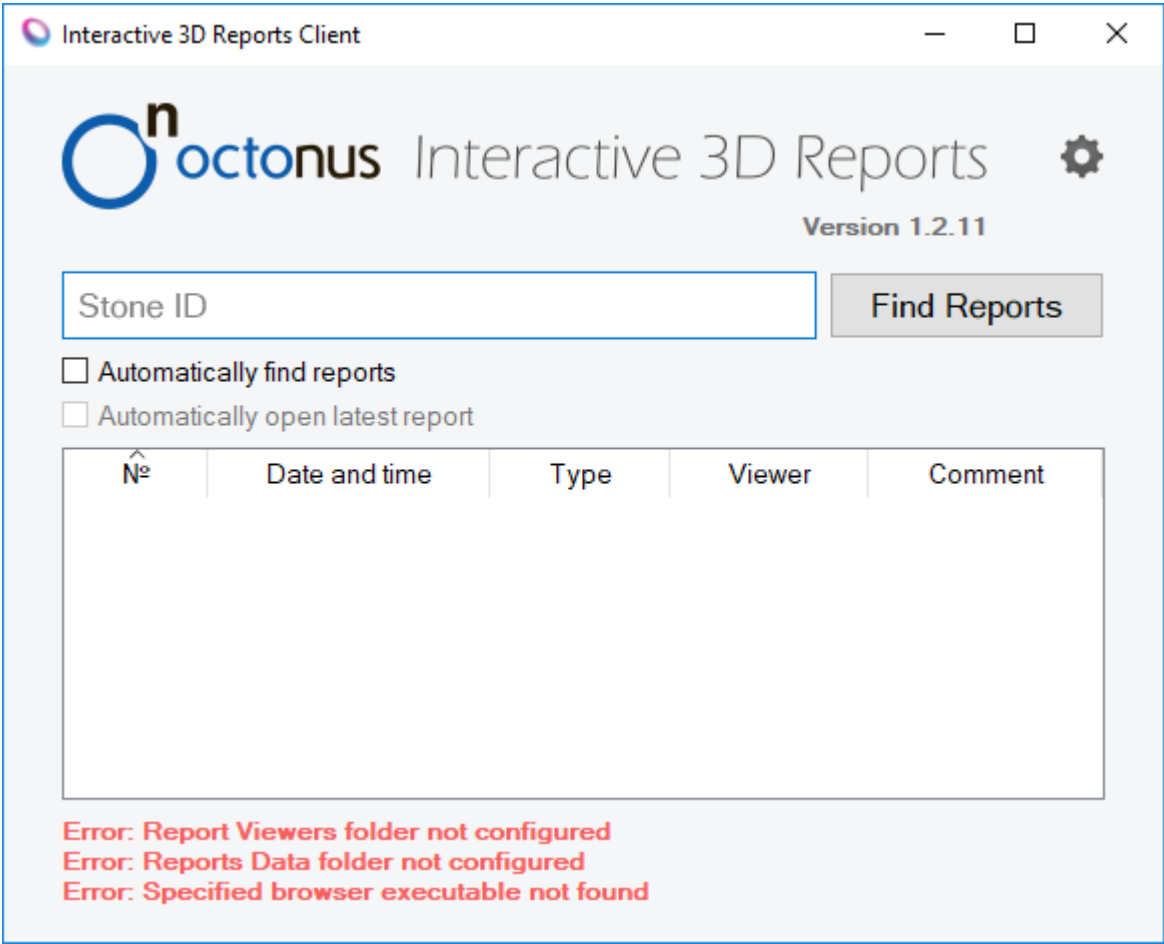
Interactive 3D Reports Client

octonus Interactive 3D Reports

Version 1.2.11

Stone ID

Find Reports

Automatically find reports

Automatically open latest report

| № | Date and time | Type | Viewer | Comment |
|---|---|---|---|---|

Error: Report Viewers folder not configured
Error: Reports Data folder not configured
Error: Specified browser executable not found